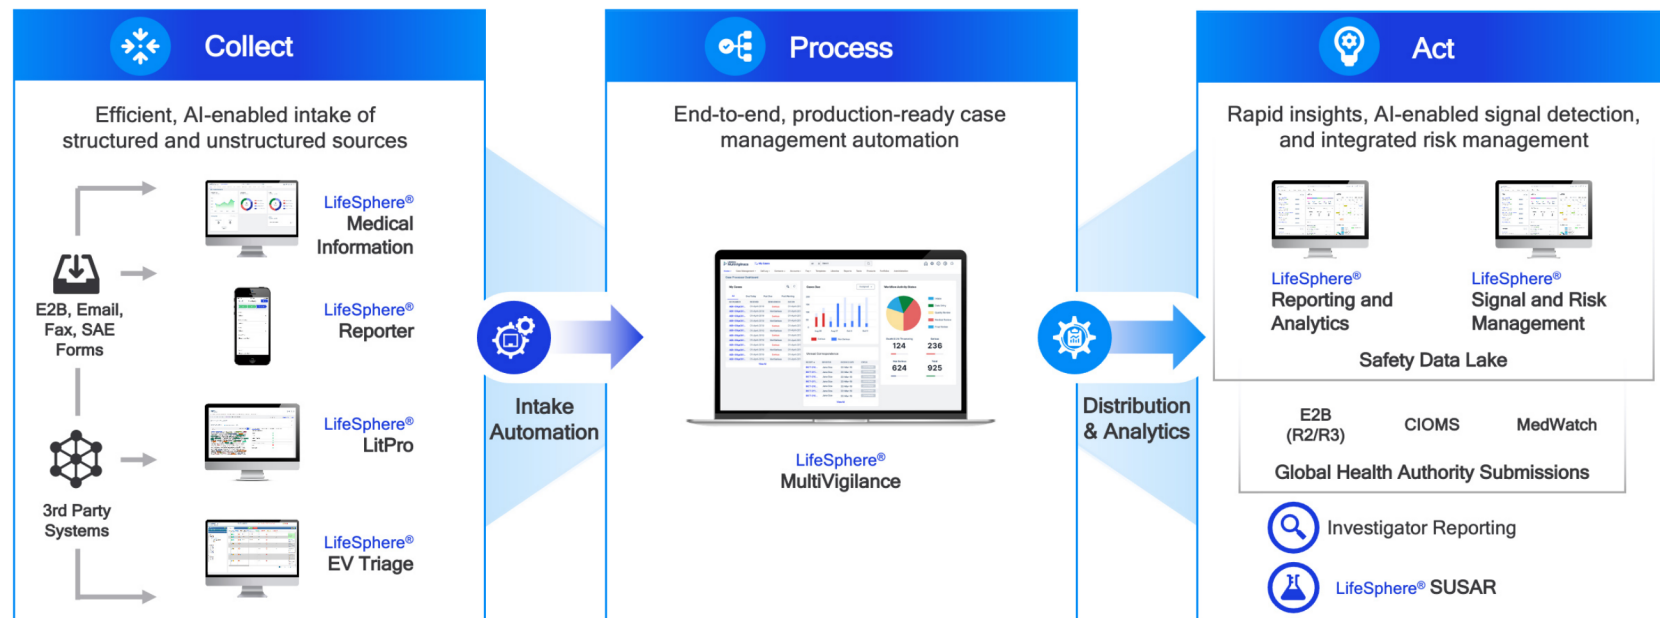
Collect

Efficient, AI-enabled intake of structured and unstructured sources

E2B, Email, Fax, SAE Forms

3rd Party Systems

LifeSphere® Medical Information

LifeSphere® Reporter

LifeSphere® LitPro

LifeSphere® EV Triage

Intake Automation

Process

End-to-end, production-ready case management automation

124
236
624
925

LifeSphere® MultiVigilance

Distribution & Analytics

Act

Rapid insights, AI-enabled signal detection, and integrated risk management

LifeSphere® Reporting and Analytics

LifeSphere® Signal and Risk Management

Safety Data Lake

E2B (R2/R3)

CIOMS

MedWatch

Global Health Authority Submissions

Investigator Reporting

LifeSphere® SUSAR